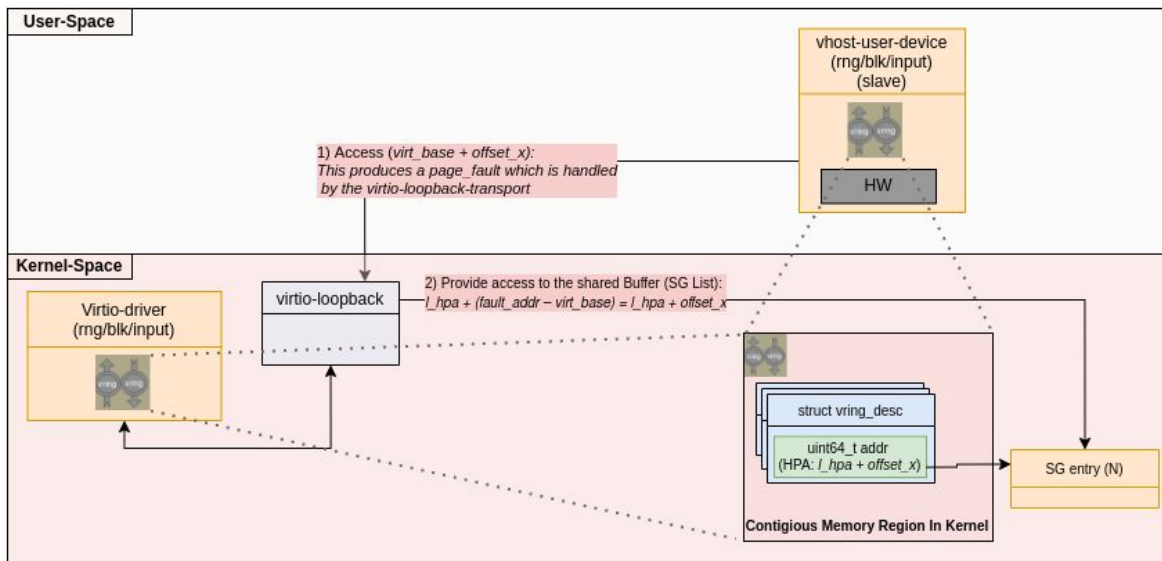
User-Space

vhost-user-device
(rng/blk/input)
(slave)

vring vring

HW

1) Access (*virt_base + offset_x*):
*This produces a page_fault which is handled by the virtio-loopback-transport*

Kernel-Space

Virtio-driver
(rng/blk/input)

vring vring

virtio-loopback

2) Provide access to the shared Buffer (SG List):
*l_hpa + (fault_addr – virt_base) = l_hpa + offset_x*

vring vring

struct vring_desc

uint64_t addr
(HPA: *l_hpa + offset_x*)

SG entry (N)

Contigious Memory Region In Kernel